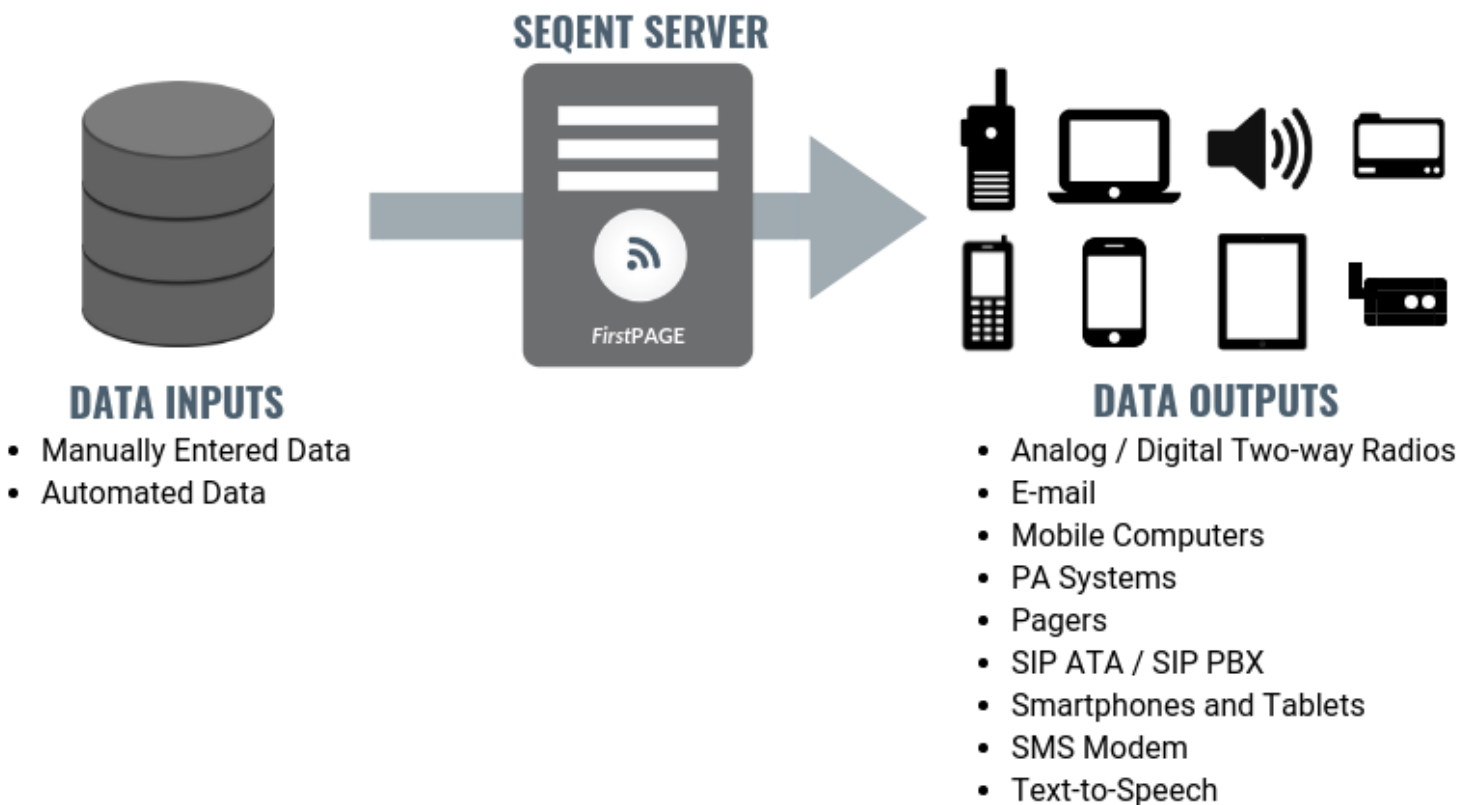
SEQENT SERVER

FirstPAGE

DATA INPUTS

- Manually Entered Data
- Automated Data

DATA OUTPUTS

- Analog / Digital Two-way Radios
- E-mail
- Mobile Computers
- PA Systems
- Pagers
- SIP ATA / SIP PBX
- Smartphones and Tablets
- SMS Modem
- Text-to-Speech